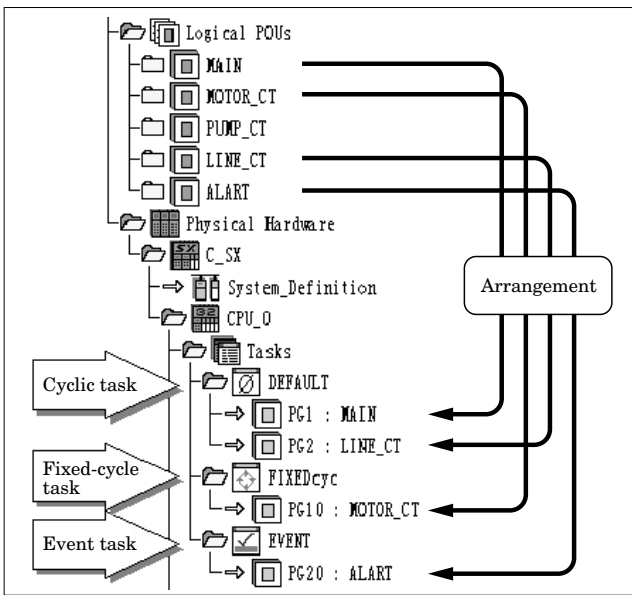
Logical POUs
MAIN
MOTOR_CT
PUMP_CT
LINE_CT
ALART
Physical Hardware
SX
C_SX
System_Definition
32
CPU_0
Tasks
Cyclic task
DEFAULT
PG1 : MAIN
PG2 : LINE_CT
Fixed-cycle task
FIXEDcyc
PG10 : MOTOR_CT
Event task
EVENT
PG20 : ALART
Arrangement